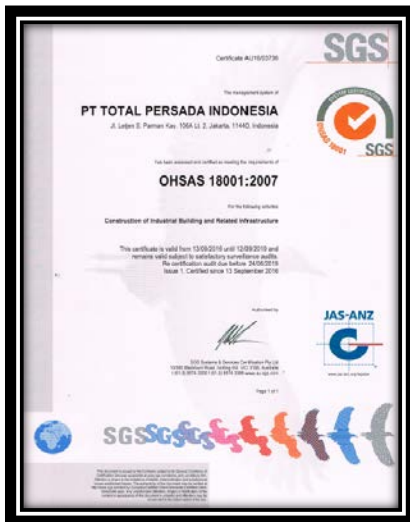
SGS

Certificate AU16/03736

The management system of

PT TOTAL PERSADA INDONESIA

Jl. Letjen S. Parman Kav. 106A Lt. 2, Jakarta, 11440, Indonesia

has been assessed and certified as meeting the requirements of

OHSAS 18001:2007

For the following activities

Construction of Industrial Building and Related Infrastructure

This certificate is valid from 13/09/2016 until 12/09/2019 and remains valid subject to satisfactory surveillance audits. Re certification audit due before 24/06/2019 Issue 1. Certified since 13 September 2016

Authorised by

SGS

OHSAS 18001

JAS-ANZ

SGS Systems & Services Certification Pty Ltd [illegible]

Page 1 of 1

SGS SGS SGS SGS

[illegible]